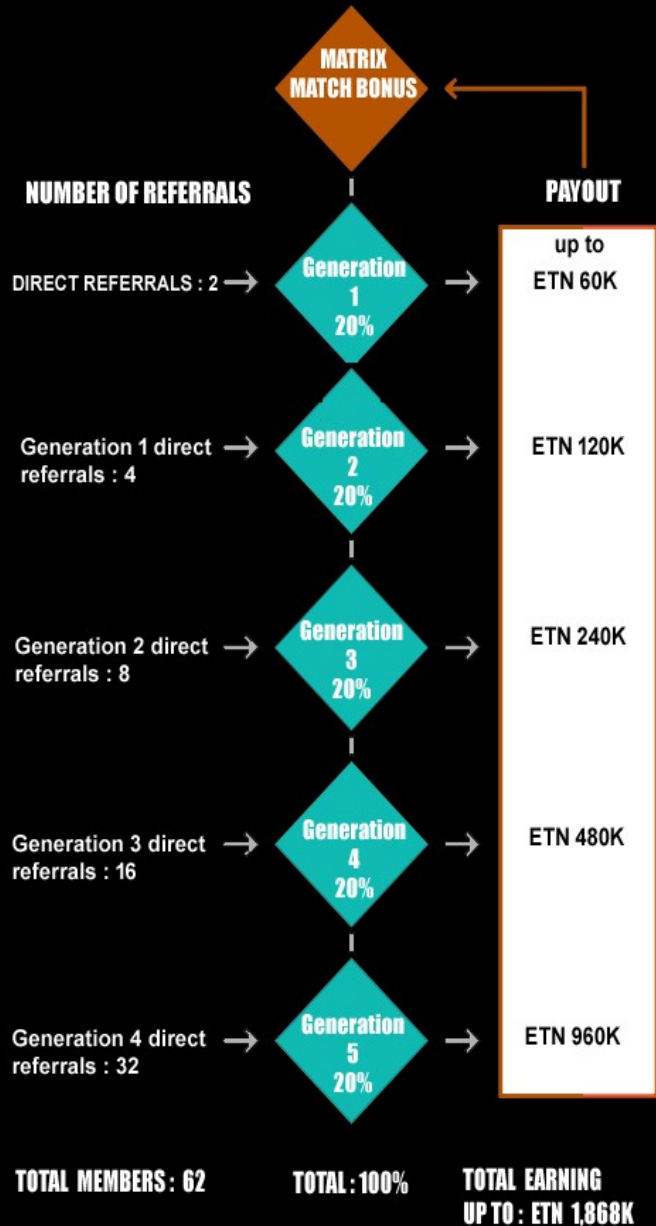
MATRIX MATCH BONUS

NUMBER OF REFERRALS

PAYOUT

DIRECT REFERRALS : 2

Generation 1 20%

up to ETN 60K

Generation 1 direct referrals : 4

Generation 2 20%

ETN 120K

Generation 2 direct referrals : 8

Generation 3 20%

ETN 240K

Generation 3 direct referrals : 16

Generation 4 20%

ETN 480K

Generation 4 direct referrals : 32

Generation 5 20%

ETN 960K

TOTAL MEMBERS : 62

TOTAL : 100%

TOTAL EARNING UP TO : ETN 1,868K